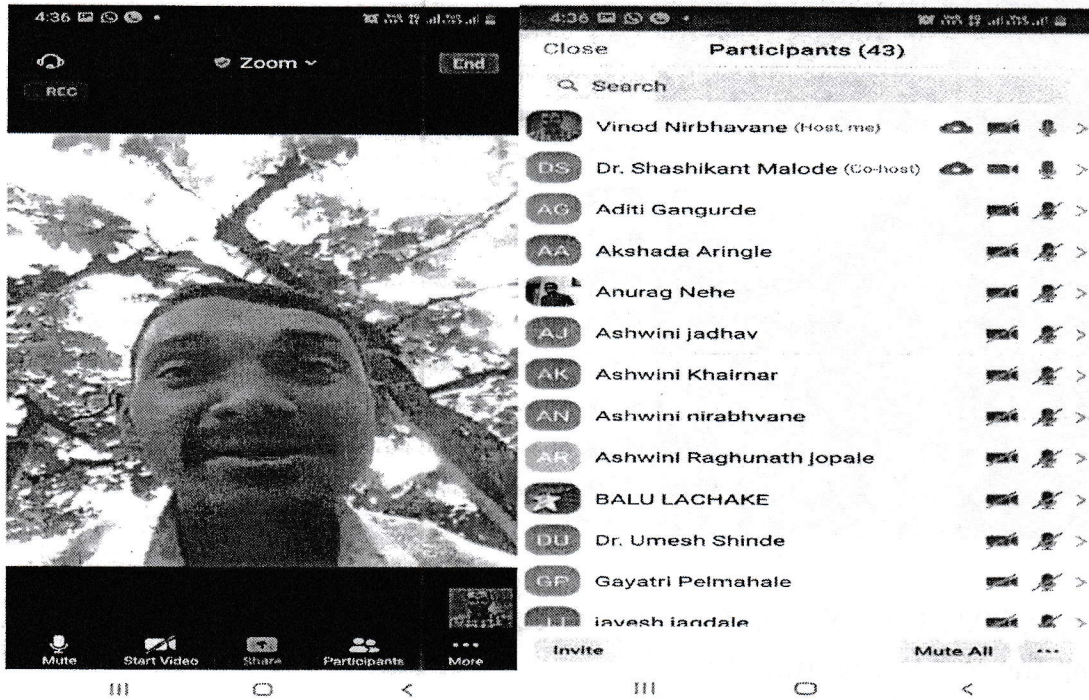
4:36

Zoom

End

REC

Mute Start Video Share Participants More

4:36

Close Participants (43)

Search

Vinod Nirbhavane (Host, me)

DS Dr. Shashikant Malode (Co-host)

AG Aditi Gangurde

AA Akshada Aringle

Anurag Nehe

AJ Ashwini jadhav

AK Ashwini Khairnar

AN Ashwini nirabhvane

AR Ashwini Raghunath jopale

BALU LACHAKE

DU Dr. Umesh Shinde

GP Gayatri Pelmahale

jayesh jagdale

Invite Mute All ...